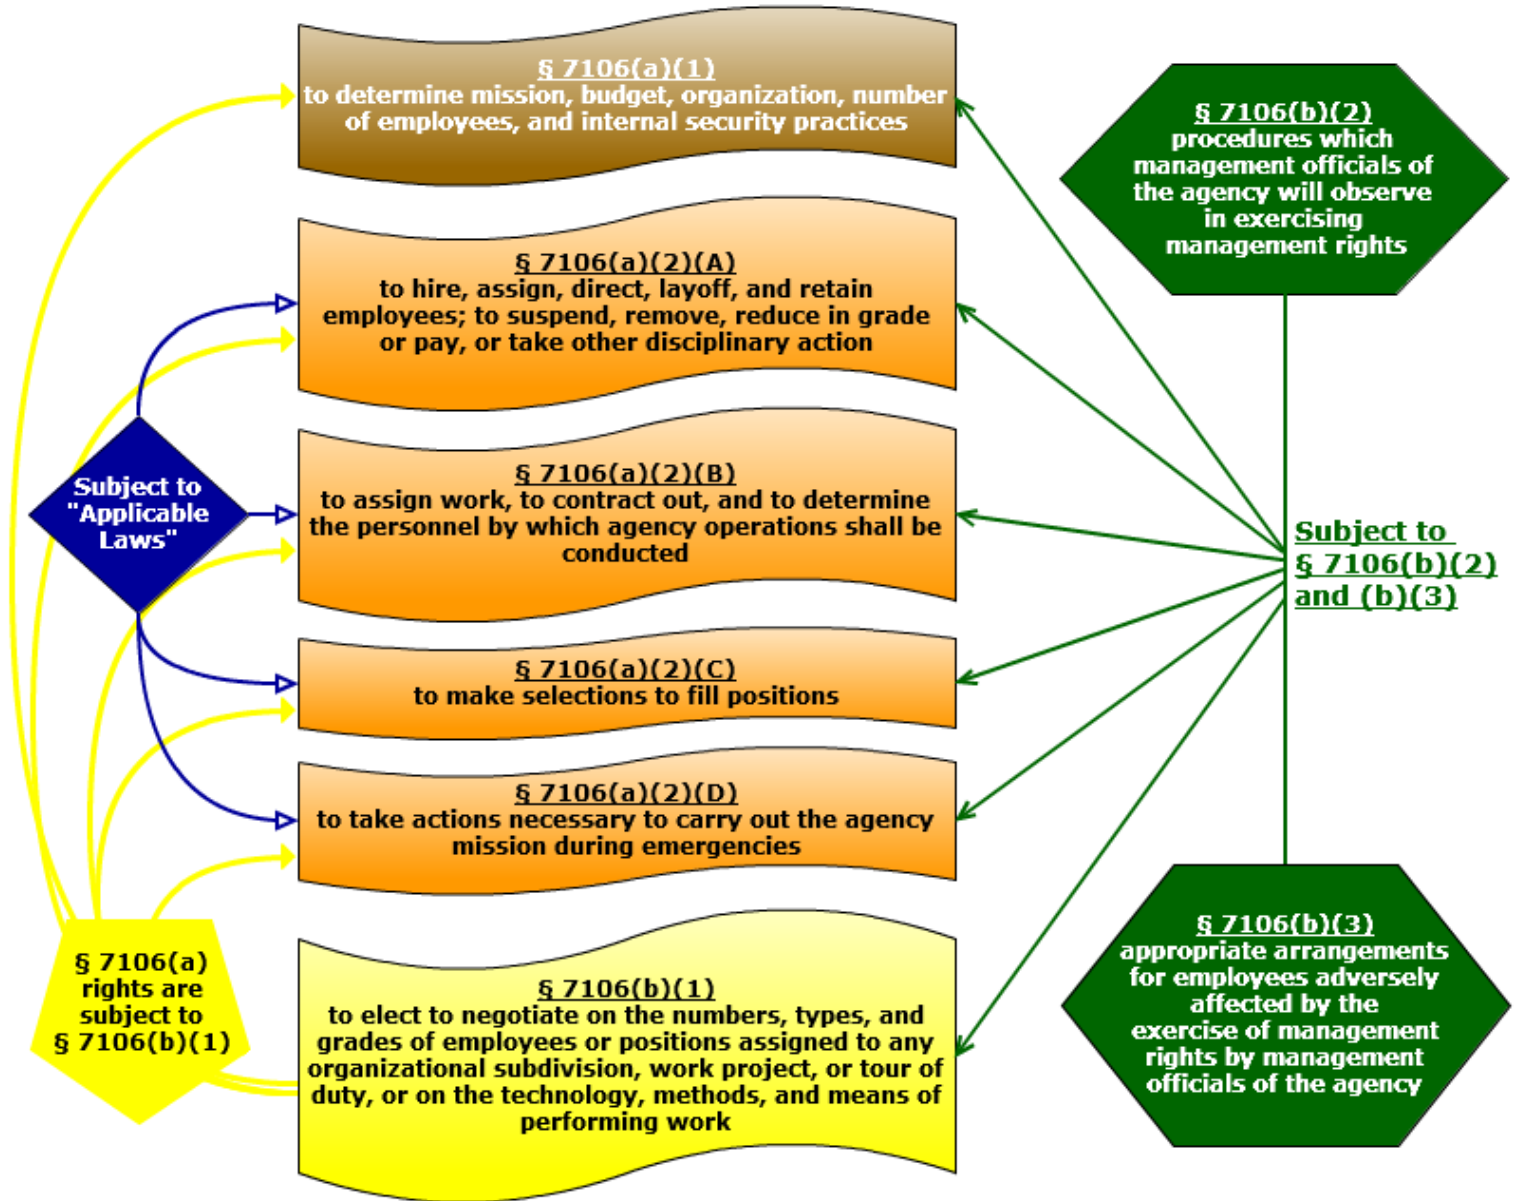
§ 7106(a)(1)
to determine mission, budget, organization, number of employees, and internal security practices

§ 7106(b)(2)
procedures which management officials of the agency will observe in exercising management rights

§ 7106(a)(2)(A)
to hire, assign, direct, layoff, and retain employees; to suspend, remove, reduce in grade or pay, or take other disciplinary action

Subject to "Applicable Laws"

§ 7106(a)(2)(B)
to assign work, to contract out, and to determine the personnel by which agency operations shall be conducted

Subject to § 7106(b)(2) and (b)(3)

§ 7106(a)(2)(C)
to make selections to fill positions

§ 7106(a)(2)(D)
to take actions necessary to carry out the agency mission during emergencies

§ 7106(b)(3)
appropriate arrangements for employees adversely affected by the exercise of management rights by management officials of the agency

§ 7106(a) rights are subject to § 7106(b)(1)

§ 7106(b)(1)
to elect to negotiate on the numbers, types, and grades of employees or positions assigned to any organizational subdivision, work project, or tour of duty, or on the technology, methods, and means of performing work